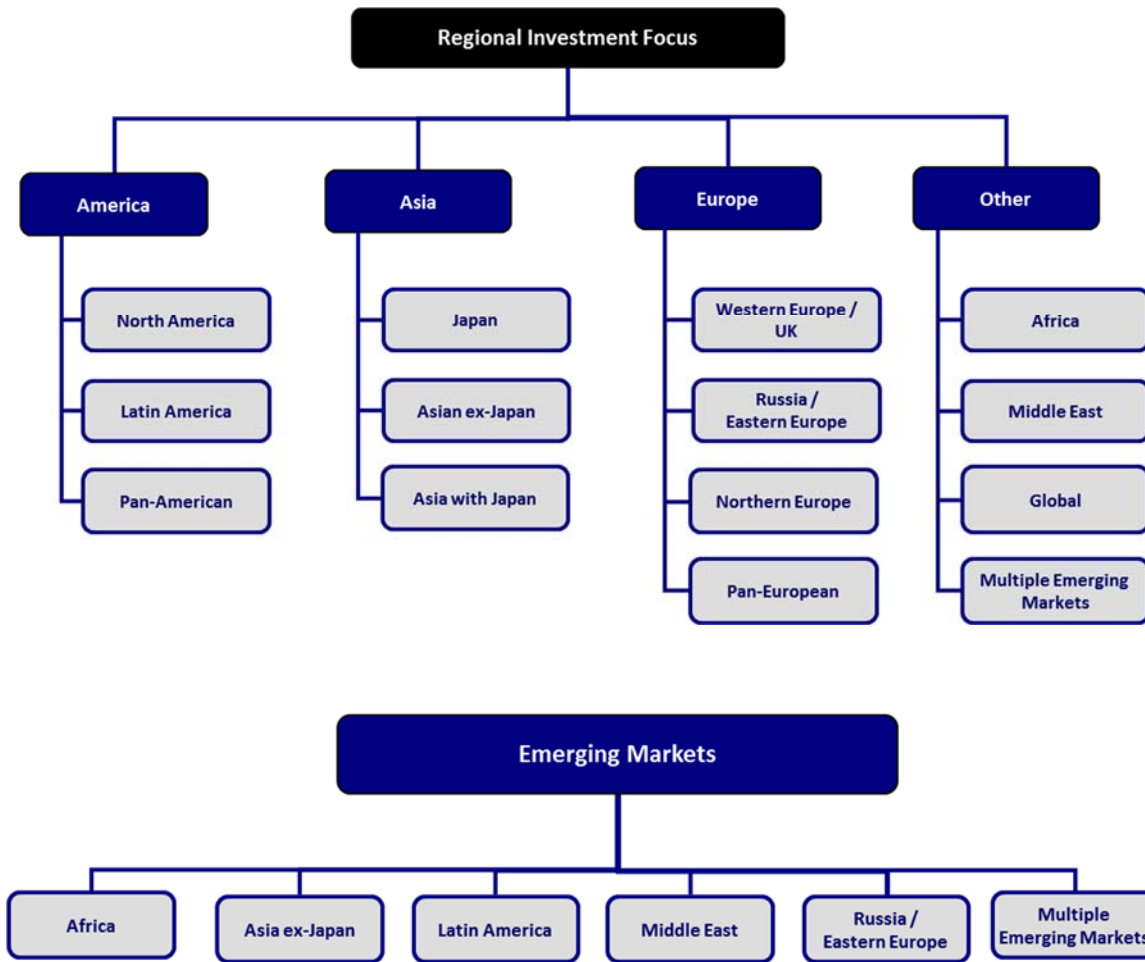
Regional Investment Focus

America

North America

Latin America

Pan-American

Asia

Japan

Asian ex-Japan

Asia with Japan

Europe

Western Europe / UK

Russia / Eastern Europe

Northern Europe

Pan-European

Other

Africa

Middle East

Global

Multiple Emerging Markets

Emerging Markets

Africa

Asia ex-Japan

Latin America

Middle East

Russia / Eastern Europe

Multiple Emerging Markets